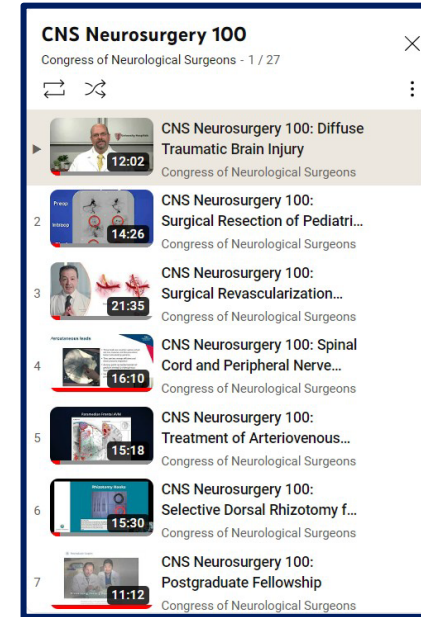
CNS Neurosurgery 100

Congress of Neurological Surgeons - 1 / 27

▶ 12:02 CNS Neurosurgery 100: Diffuse Traumatic Brain Injury
Congress of Neurological Surgeons

2 14:26 CNS Neurosurgery 100: Surgical Resection of Pediatri...
Congress of Neurological Surgeons

3 21:35 CNS Neurosurgery 100: Surgical Revascularization...
Congress of Neurological Surgeons

4 16:10 CNS Neurosurgery 100: Spinal Cord and Peripheral Nerve...
Congress of Neurological Surgeons

5 15:18 CNS Neurosurgery 100: Treatment of Arteriovenous...
Congress of Neurological Surgeons

6 15:30 CNS Neurosurgery 100: Selective Dorsal Rhizotomy f...
Congress of Neurological Surgeons

7 11:12 CNS Neurosurgery 100: Postgraduate Fellowship
Congress of Neurological Surgeons